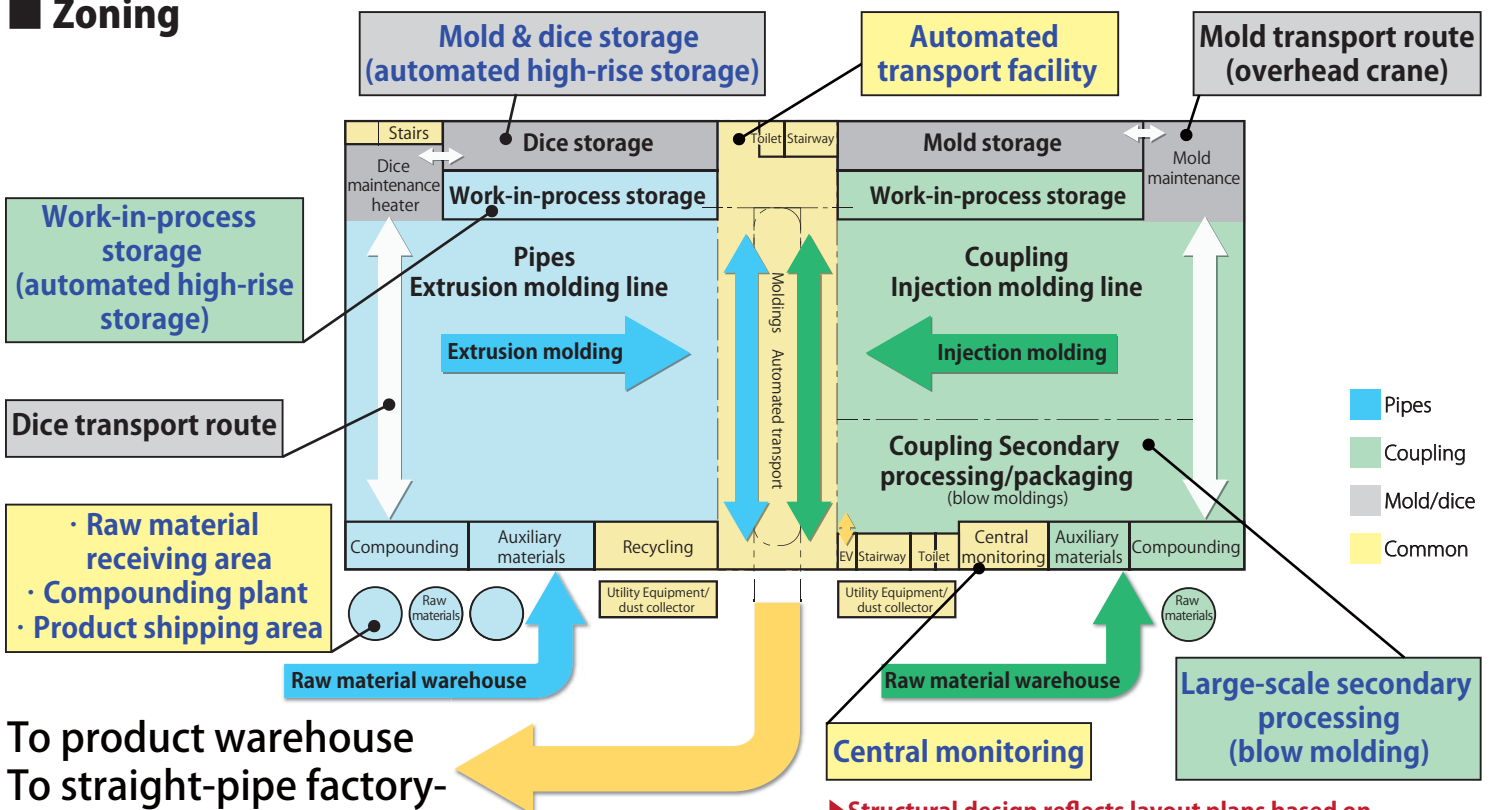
■ Zoning

Mold & dice storage (automated high-rise storage)

Automated transport facility

Mold transport route (overhead crane)

Stairs

Dice storage

Toilet

Stairway

Mold storage

Dice maintenance heater

Work-in-process storage

Work-in-process storage

Mold maintenance

Work-in-process storage (automated high-rise storage)

Pipes
Extrusion molding line

Moldings Automated transport

Coupling
Injection molding line

Extrusion molding

Injection molding

Dice transport route

Coupling Secondary processing/packaging
(blow moldings)

Pipes

Coupling

Mold/dice

Common

· Raw material receiving area
· Compounding plant
· Product shipping area

Compounding

Auxiliary materials

Recycling

EV

Stairway

Toilet

Central monitoring

Auxiliary materials

Compounding

Raw materials

Utility Equipment/ dust collector

Utility Equipment/ dust collector

Raw materials

Raw material warehouse

Raw material warehouse

Large-scale secondary processing (blow molding)

To product warehouse
To straight-pipe factory-

Central monitoring

▶Structural design reflects layout plans based on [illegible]